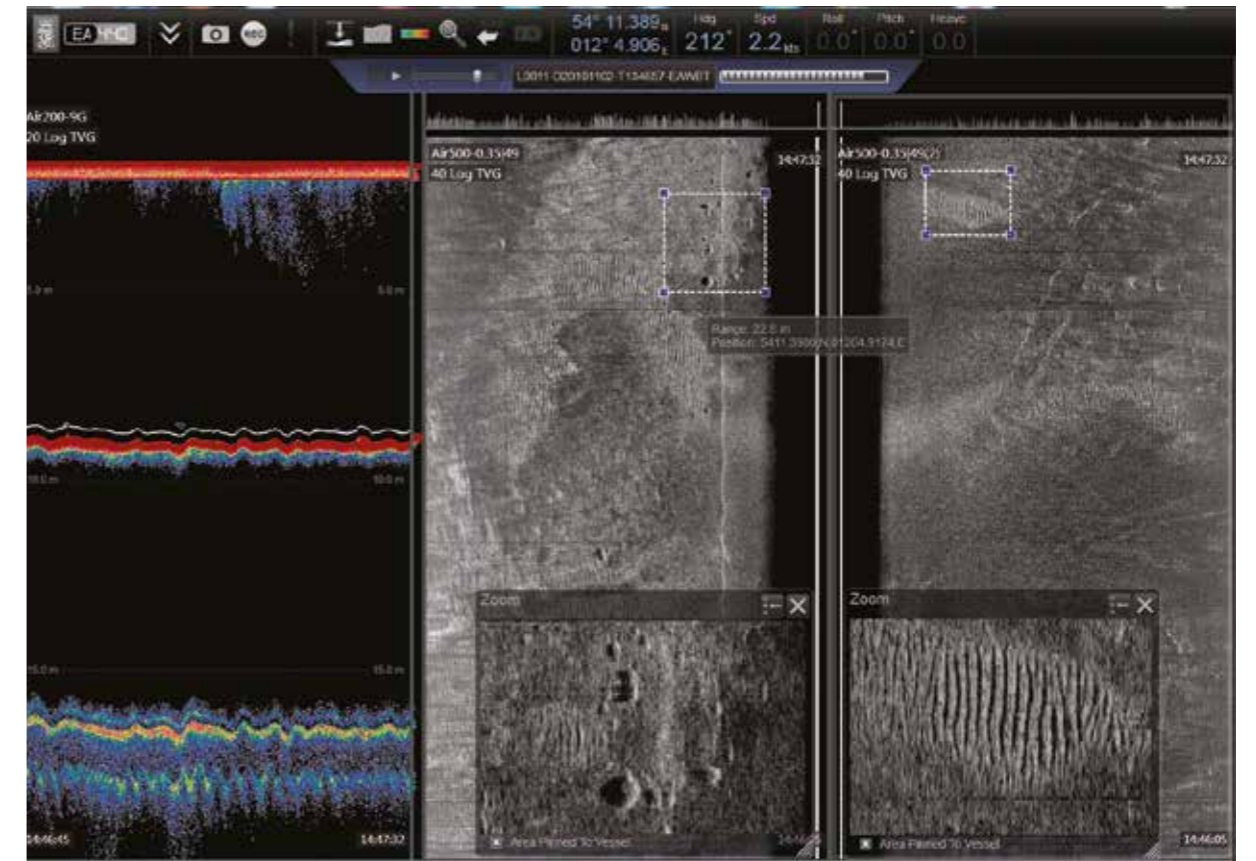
EA

54° 11.389 N
012° 4.906 E

Hdg
212°

Spd
2.2 kts

Roll
0.0°

Pitch
0.0°

Heave
0.0

L0011-020101102-T134657-EAWBT

Air200-9G
20 Log TVG

5.0 m
5.0 m

10.0 m
10.0 m

15.0 m
15.0 m

14:46:45
14:47:32

Air500-0.35|49
40 Log TVG
14:47:32

Range: 22.6 m
Position: 5411.3989N 01204.9124 E

Zoom
Area Pinned To Vessel

Air500-0.35|49(2)
40 Log TVG
14:47:32

Zoom
Area Pinned To Vessel
14:46:05